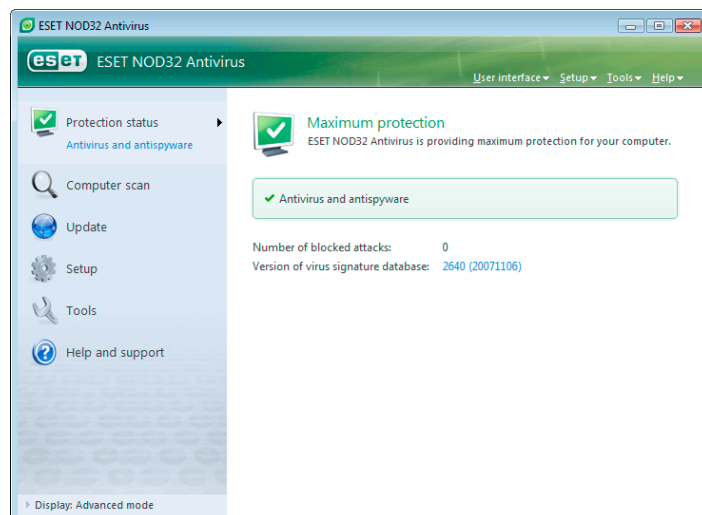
ESET NOD32 Antivirus

eset ESET NOD32 Antivirus

User interface Setup Tools Help

Protection status
Antivirus and antispyware

Computer scan

Update

Setup

Tools

Help and support

Maximum protection
ESET NOD32 Antivirus is providing maximum protection for your computer.

✔ Antivirus and antispyware

Number of blocked attacks: 0
Version of virus signature database: 2640 (20071106)

Display: Advanced mode